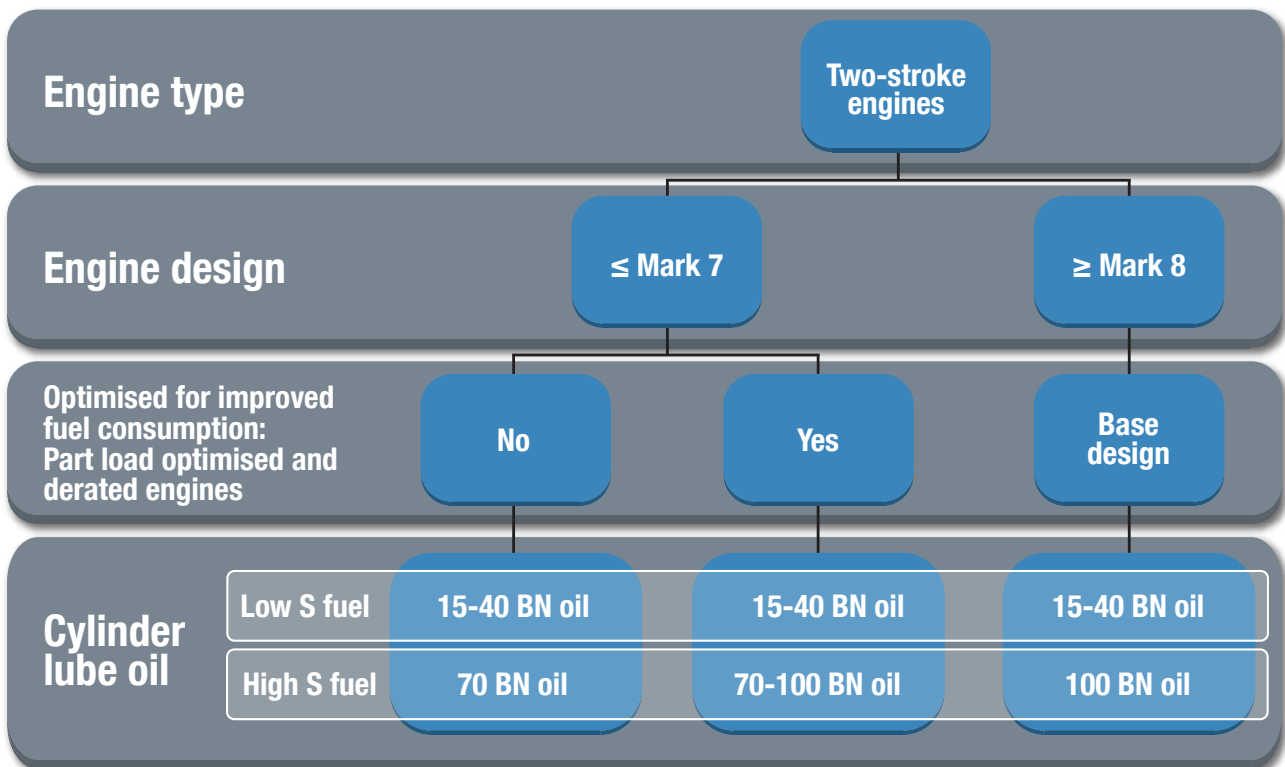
Engine type

Two-stroke engines

Engine design

≤ Mark 7

≥ Mark 8

Optimised for improved fuel consumption: Part load optimised and derated engines

No

Yes

Base design

Cylinder lube oil

| | | | |
|---|---|---|---|
| Low S fuel | 15-40 BN oil | 15-40 BN oil | 15-40 BN oil |
| High S fuel | 70 BN oil | 70-100 BN oil | 100 BN oil |